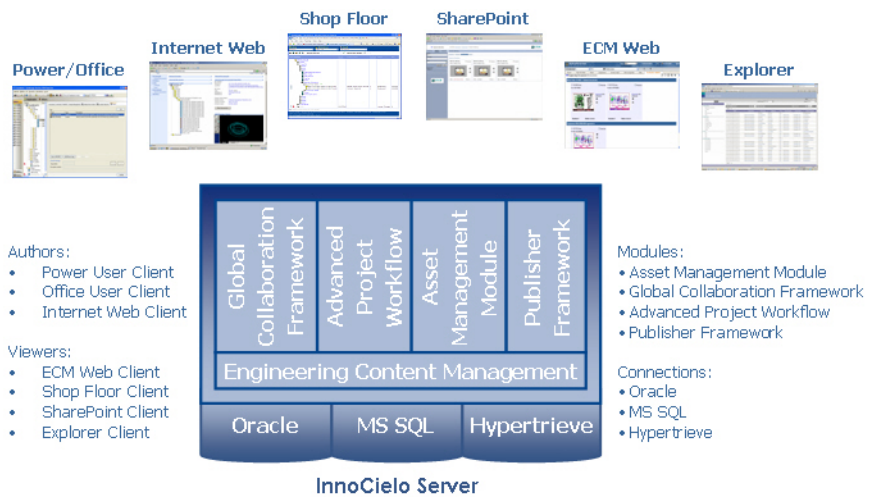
Power/Office

Internet Web

Shop Floor

SharePoint

ECM Web

Explorer

Authors:
• Power User Client
• Office User Client
• Internet Web Client

Viewers:
• ECM Web Client
• Shop Floor Client
• SharePoint Client
• Explorer Client

Global Collaboration Framework

Advanced Project Workflow

Asset Management Module

Publisher Framework

Engineering Content Management

Oracle

MS SQL

Hypertrieve

InnoCielo Server

Modules:
• Asset Management Module
• Global Collaboration Framework
• Advanced Project Workflow
• Publisher Framework

Connections:
• Oracle
• MS SQL
• Hypertrieve